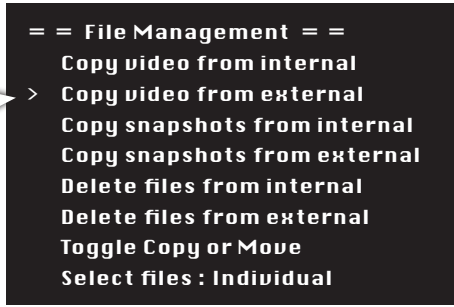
= = File Management = =
Copy video from internal
> Copy video from external
Copy snapshots from internal
Copy snapshots from external
Delete files from internal
Delete files from external
Toggle Copy or Move
Select files : Individual